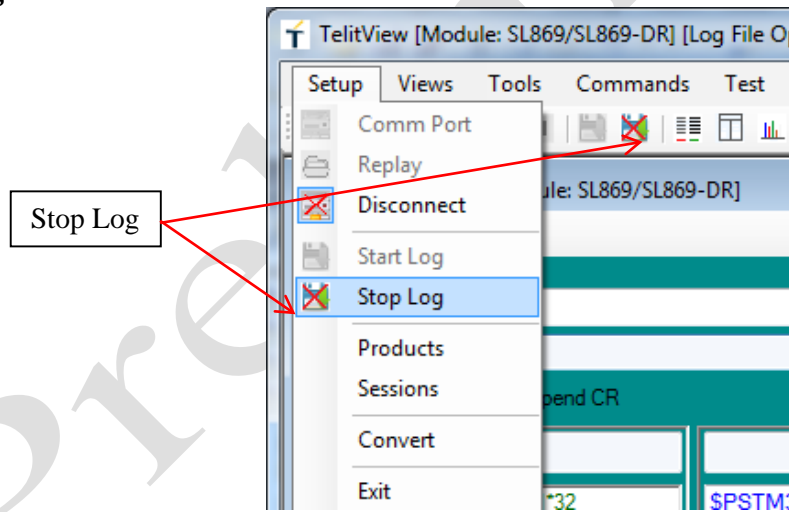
TelitView [Module: SL869/SL869-DR] [Log File O

Setup Views Tools Commands Test

Comm Port
Replay
Disconnect
Start Log
Stop Log
Products
Sessions
Convert
Exit

ule: SL869/SL869-DR]

pend CR

*32

$PSTM

Stop Log